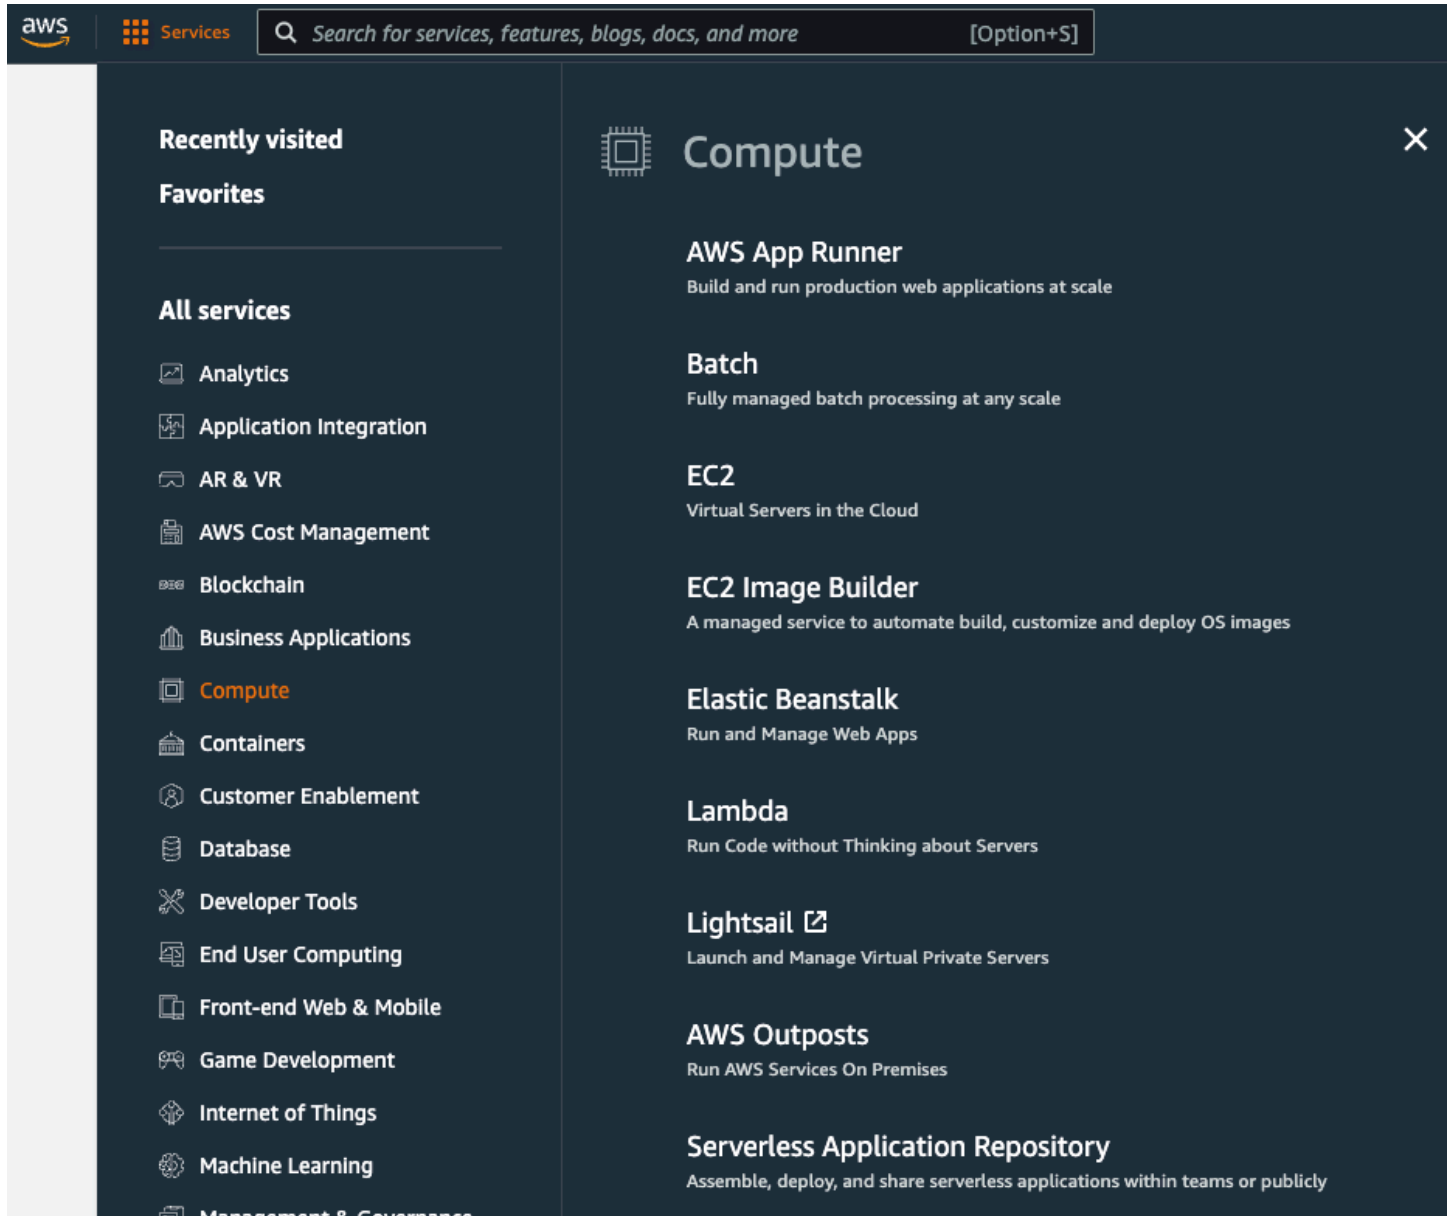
aws Services Search for services, features, blogs, docs, and more [Option+S]

Recently visited

Favorites

All services

Analytics

Application Integration

AR & VR

AWS Cost Management

Blockchain

Business Applications

Compute

Containers

Customer Enablement

Database

Developer Tools

End User Computing

Front-end Web & Mobile

Game Development

Internet of Things

Machine Learning

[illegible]

Compute

AWS App Runner
Build and run production web applications at scale

Batch
Fully managed batch processing at any scale

EC2
Virtual Servers in the Cloud

EC2 Image Builder
A managed service to automate build, customize and deploy OS images

Elastic Beanstalk
Run and Manage Web Apps

Lambda
Run Code without Thinking about Servers

Lightsail
Launch and Manage Virtual Private Servers

AWS Outposts
Run AWS Services On Premises

Serverless Application Repository
Assemble, deploy, and share serverless applications within teams or publicly